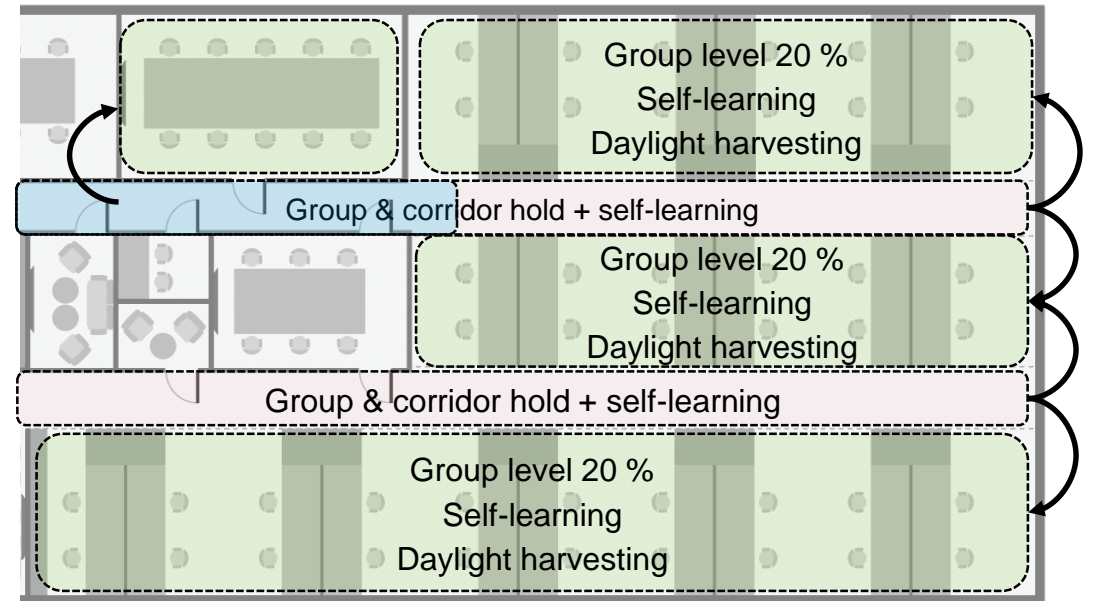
Group level 20 %
Self-learning
Daylight harvesting

Group & corridor hold + self-learning

Group level 20 %
Self-learning
Daylight harvesting

Group & corridor hold + self-learning

Group level 20 %
Self-learning
Daylight harvesting